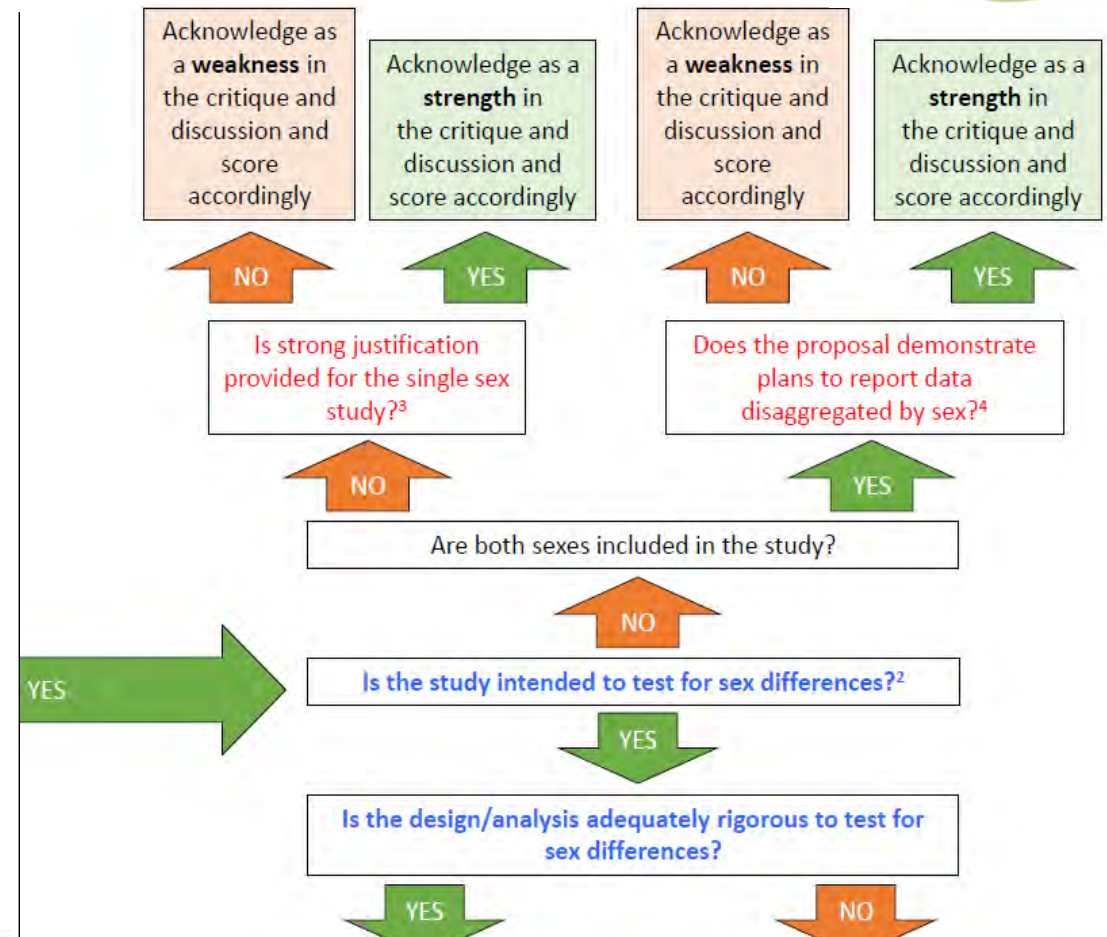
Acknowledge as a **weakness** in the critique and discussion and score accordingly

Acknowledge as a **strength** in the critique and discussion and score accordingly

Acknowledge as a **weakness** in the critique and discussion and score accordingly

Acknowledge as a **strength** in the critique and discussion and score accordingly

NO

YES

NO

YES

Is strong justification provided for the single sex study?$^3$

Does the proposal demonstrate plans to report data disaggregated by sex?$^4$

NO

YES

Are both sexes included in the study?

NO

YES

Is the study intended to test for sex differences?$^2$

YES

Is the design/analysis adequately rigorous to test for sex differences?

YES

NO